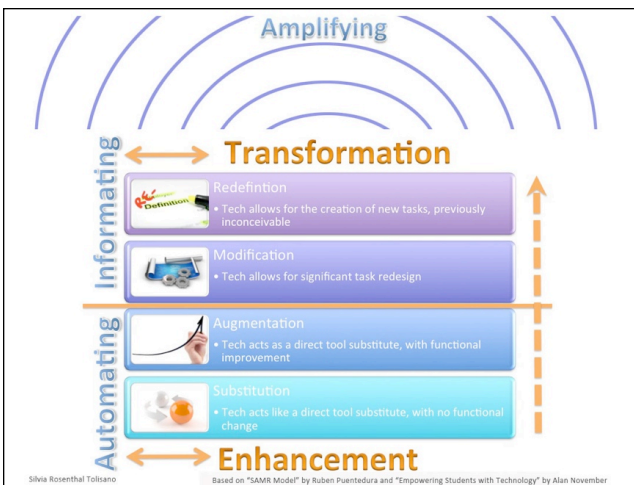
Amplifying

Informating

Transformation

Definition

Redefintion

• Tech allows for the creation of new tasks, previously inconceivable

Modification

• Tech allows for significant task redesign

Automating

Augmentation

• Tech acts as a direct tool substitute, with functional improvement

Substitution

• Tech acts like a direct tool substitute, with no functional change

Enhancement

Silvia Rosenthal Tolisano

Based on "SAMR Model" by Ruben Puentedura and "Empowering Students with Technology" by Alan November